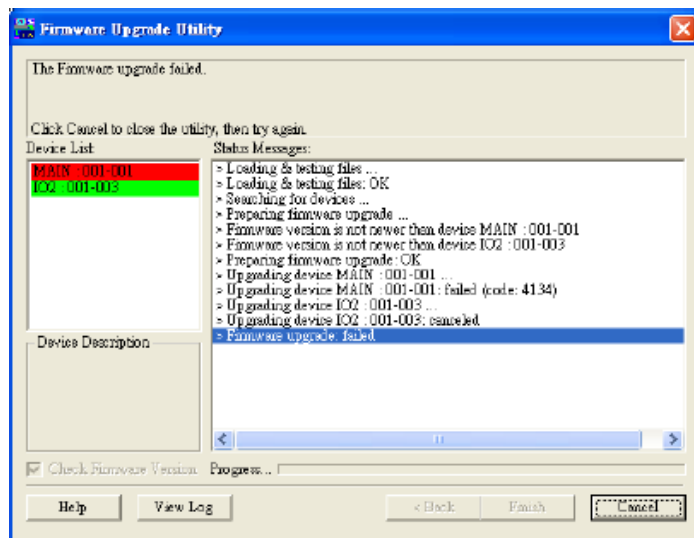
Firmware Upgrade Utility

The Firmware upgrade failed.

Click Cancel to close the utility, then try again.

Device List:

MAIN : 001-001
IO2 : 001-003

Device Description

Status Messages:

> Loading & testing files ...
> Loading & testing files: OK
> Searching for devices ...
> Preparing firmware upgrade ...
> Firmware version is not newer then device MAIN : 001-001
> Firmware version is not newer then device IO2 : 001-003
> Preparing firmware upgrade : OK
> Upgrading device MAIN : 001-001 ...
> Upgrading device MAIN : 001-001: failed (code: 4134)
> Upgrading device IO2 : 001-003 ...
> Upgrading device IO2 : 001-003: canceled
> Firmware upgrade: failed

Check Firmware Version

Progress...

Help

View Log

< Back

Finish

Cancel